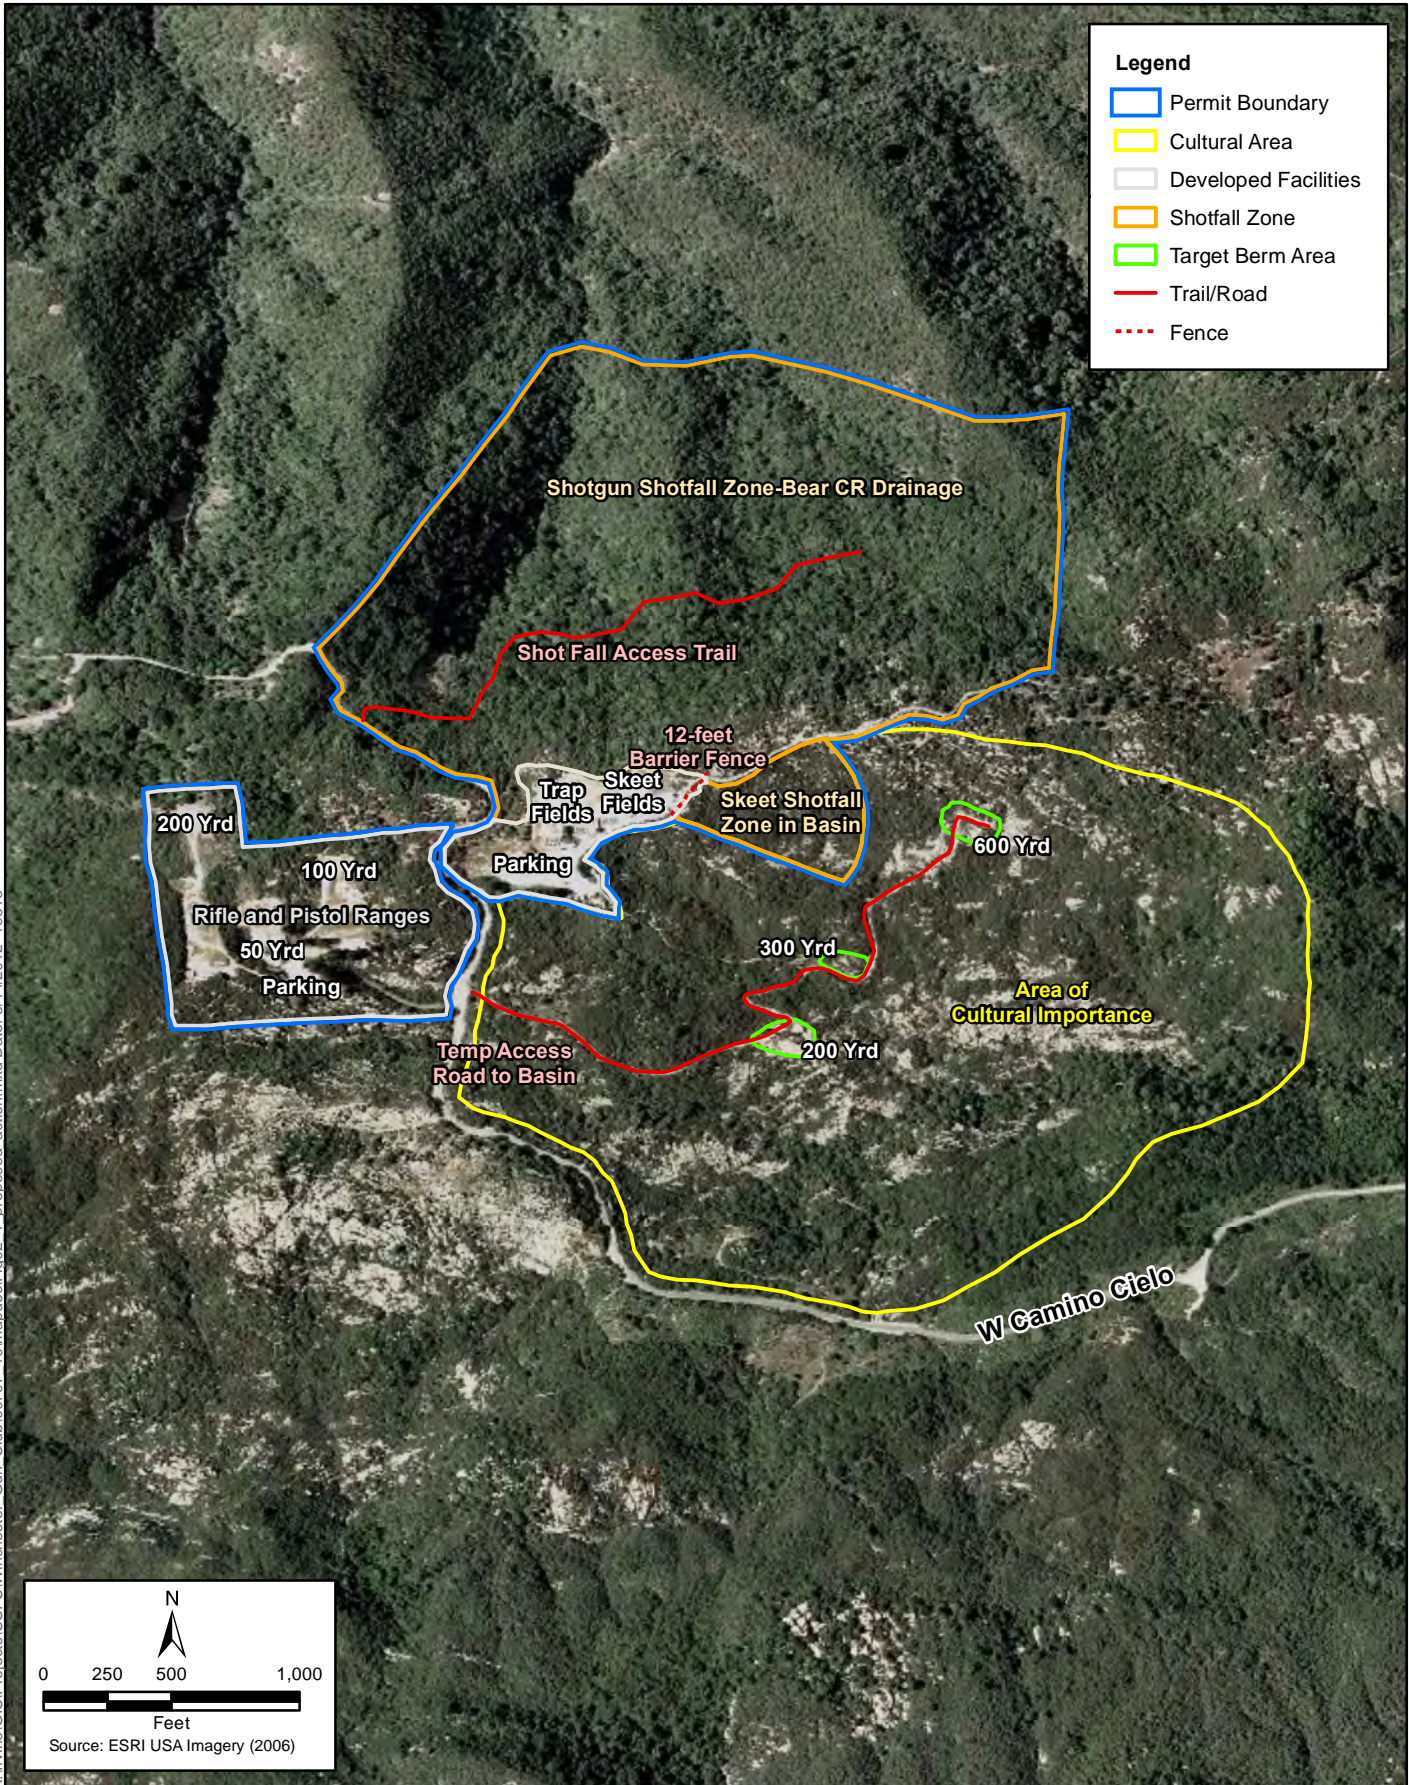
Legend
Permit Boundary
Cultural Area
Developed Facilities
Shotfall Zone
Target Berm Area
Trail/Road
Fence

Shotgun Shotfall Zone-Bear CR Drainage

Shot Fall Access Trail

12-feet Barrier Fence

Trap Fields

Skeet Fields

Skeet Shotfall Zone in Basin

Parking

200 Yrd

100 Yrd

Rifle and Pistol Ranges

50 Yrd

Parking

600 Yrd

300 Yrd

Area of Cultural Importance

200 Yrd

Temp Access Road to Basin

W Camino Cielo

N

0 250 500 1,000

Feet

Source: ESRI USA Imagery (2006)